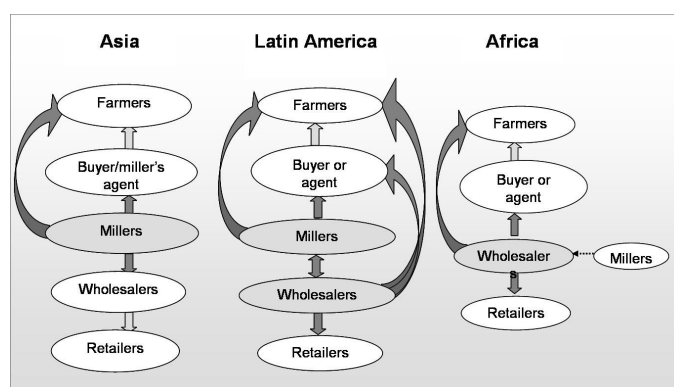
Asia

Farmers

Buyer/miller's agent

Millers

Wholesalers

Retailers

Latin America

Farmers

Buyer or agent

Millers

Wholesalers

Retailers

Africa

Farmers

Buyer or agent

Wholesalers

Millers

Retailers